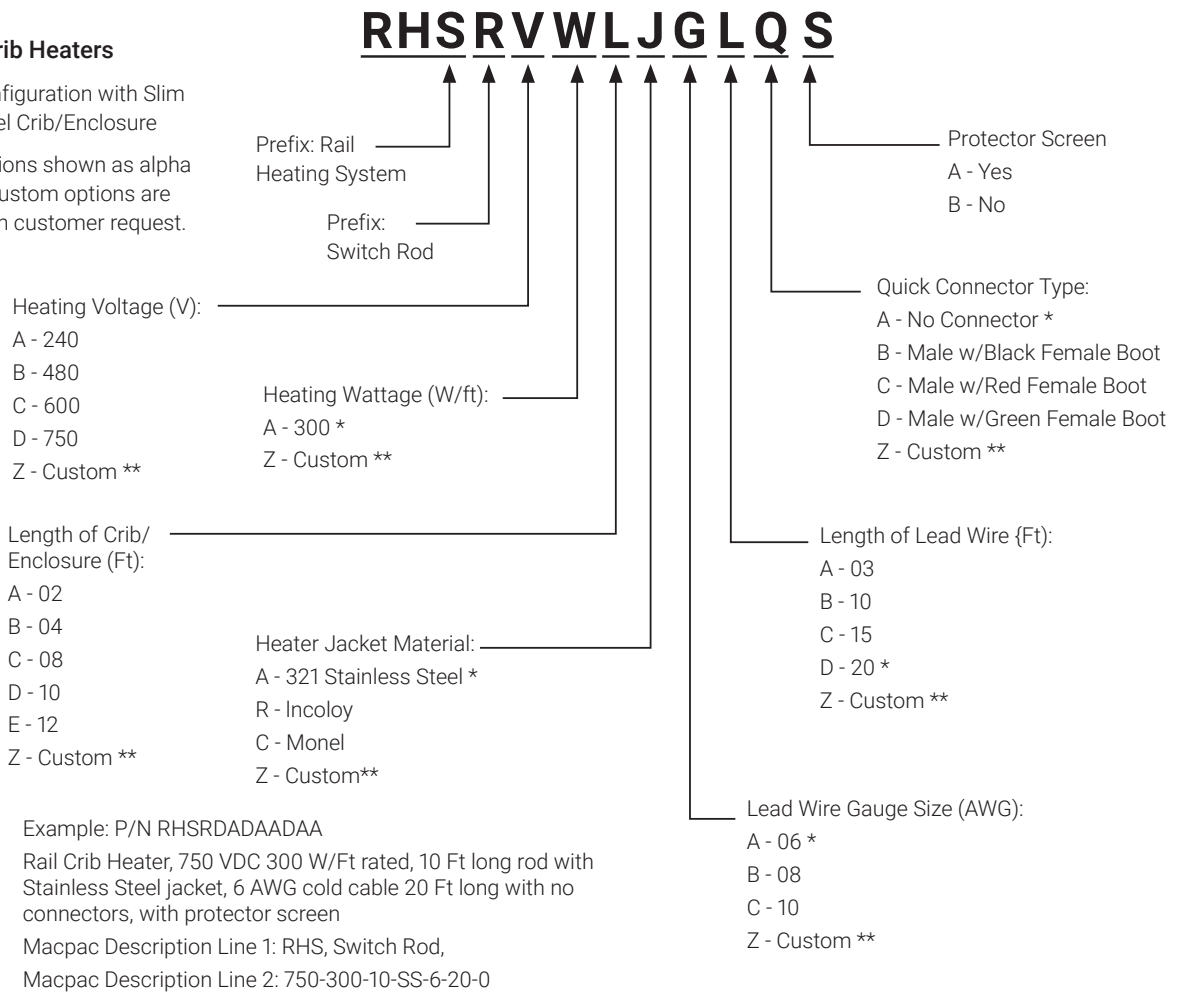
rib Heaters

nfiguration with Slim
el Crib/Enclosure

ions shown as alpha
ustom options are
n customer request.

RHSRVWLJGLQS

Prefix: Rail Heating System

Prefix: Switch Rod

Heating Voltage (V):
A - 240
B - 480
C - 600
D - 750
Z - Custom **

Heating Wattage (W/ft):
A - 300 *
Z - Custom **

Length of Crib/ Enclosure (Ft):
A - 02
B - 04
C - 08
D - 10
E - 12
Z - Custom **

Heater Jacket Material:
A - 321 Stainless Steel *
R - Incoloy
C - Monel
Z - Custom**

Protector Screen
A - Yes
B - No

Quick Connector Type:
A - No Connector *
B - Male w/Black Female Boot
C - Male w/Red Female Boot
D - Male w/Green Female Boot
Z - Custom **

Length of Lead Wire {Ft):
A - 03
B - 10
C - 15
D - 20 *
Z - Custom **

Lead Wire Gauge Size (AWG):
A - 06 *
B - 08
C - 10
Z - Custom **

Example: P/N RHSRDADAADAA

Rail Crib Heater, 750 VDC 300 W/Ft rated, 10 Ft long rod with Stainless Steel jacket, 6 AWG cold cable 20 Ft long with no connectors, with protector screen

Macpac Description Line 1: RHS, Switch Rod,

Macpac Description Line 2: 750-300-10-SS-6-20-0